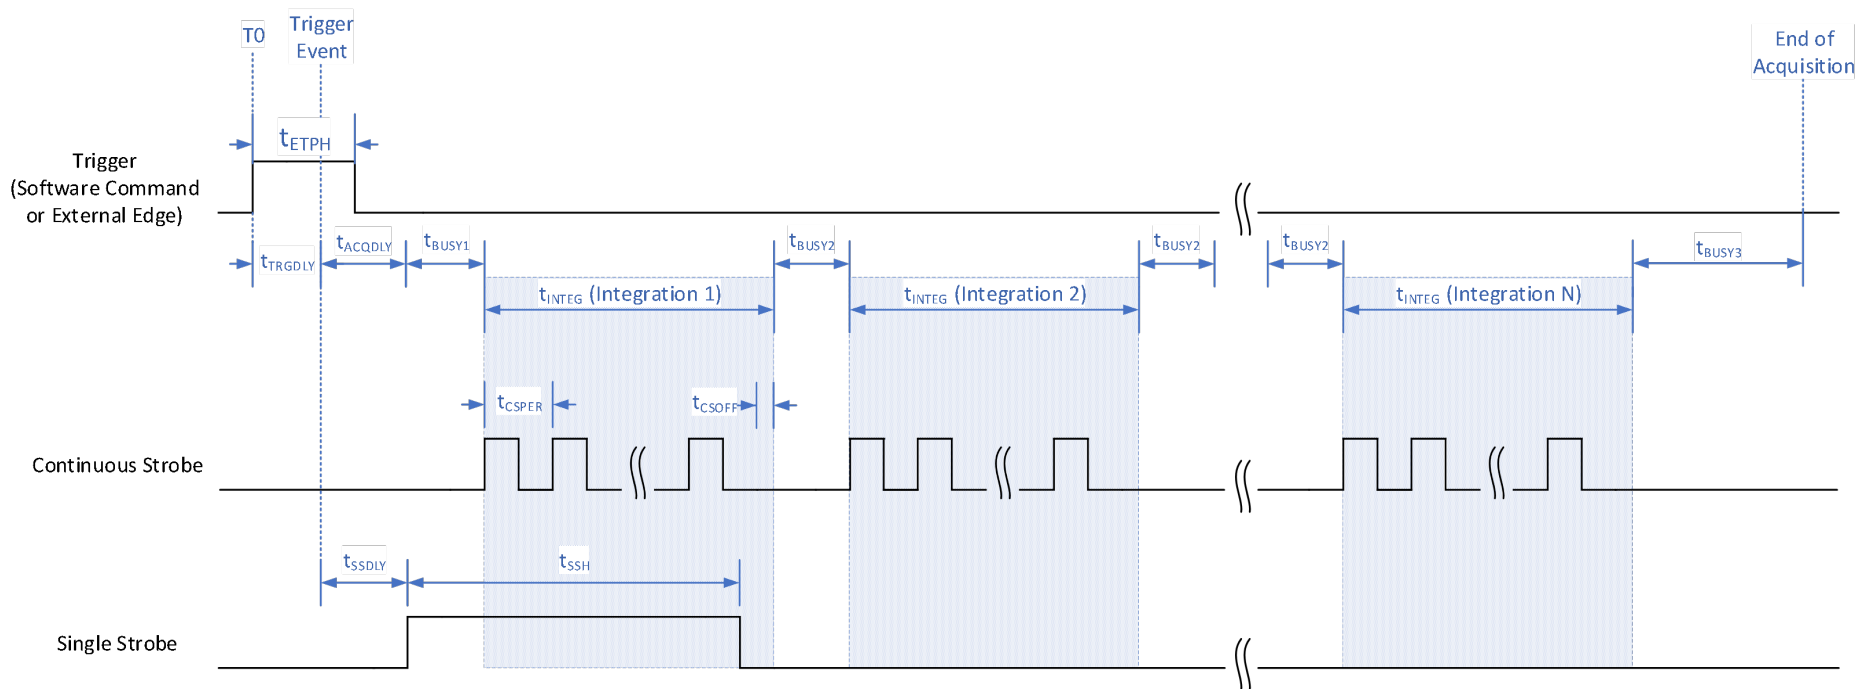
T0

Trigger Event

End of Acquisition

$t_{ETPH}$

Trigger
(Software Command or External Edge)

$t_{TRGDLY}$

$t_{ACQDLY}$

$t_{BUSY1}$

$t_{BUSY2}$

$t_{BUSY2}$

$t_{BUSY2}$

$t_{BUSY3}$

$t_{INTEG}$ (Integration 1)

$t_{INTEG}$ (Integration 2)

$t_{INTEG}$ (Integration N)

$t_{CSPER}$

$t_{CSOFF}$

Continuous Strobe

$t_{SSDLY}$

$t_{SSH}$

Single Strobe